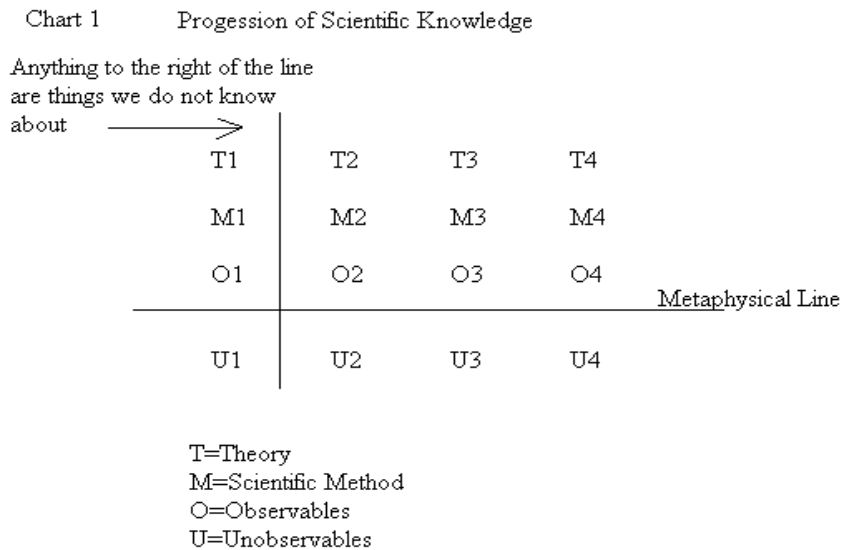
Chart 1 Progession of Scientific Knowledge

Anything to the right of the line are things we do not know about

T1 T2 T3 T4

M1 M2 M3 M4

O1 O2 O3 O4

Metaphysical Line

U1 U2 U3 U4

T=Theory
M=Scientific Method
O=Observables
U=Unobservables